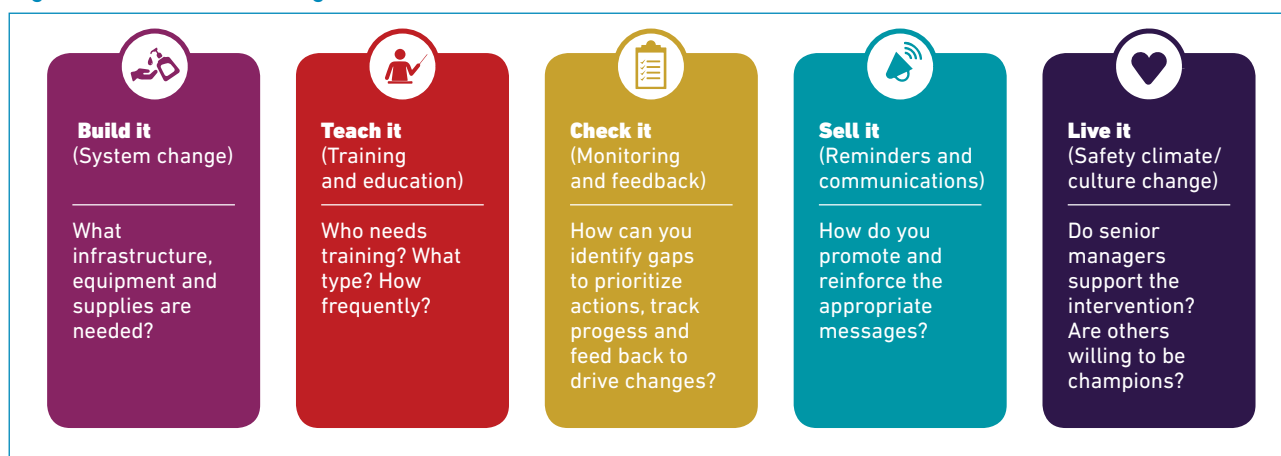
Build it
(System change)

What infrastructure, equipment and supplies are needed?

Teach it
(Training and education)

Who needs training? What type? How frequently?

Check it
(Monitoring and feedback)

How can you identify gaps to prioritize actions, track progess and feed back to drive changes?

Sell it
(Reminders and communications)

How do you promote and reinforce the appropriate messages?

Live it
(Safety climate/ culture change)

Do senior managers support the intervention? Are others willing to be champions?